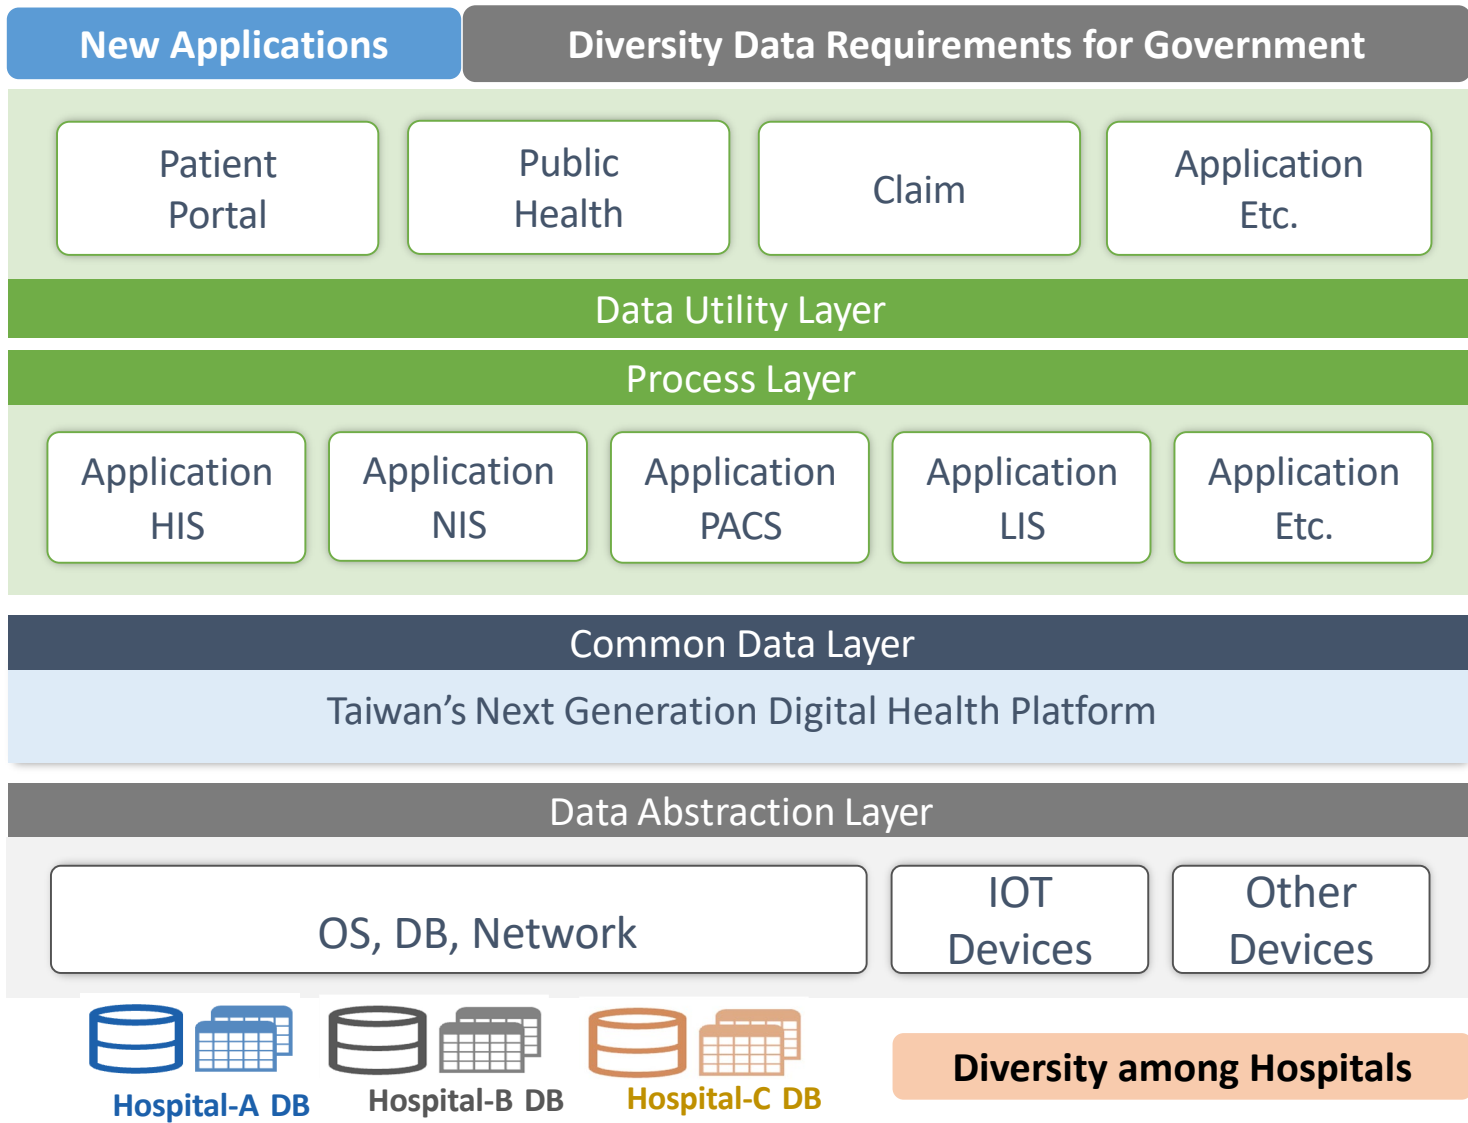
New Applications

Diversity Data Requirements for Government

Patient Portal

Public Health

Claim

Application Etc.

Data Utility Layer

Process Layer

Application HIS

Application NIS

Application PACS

Application LIS

Application Etc.

Common Data Layer

Taiwan’s Next Generation Digital Health Platform

Data Abstraction Layer

OS, DB, Network

IOT Devices

Other Devices

Hospital-A DB

Hospital-B DB

Hospital-C DB

Diversity among Hospitals